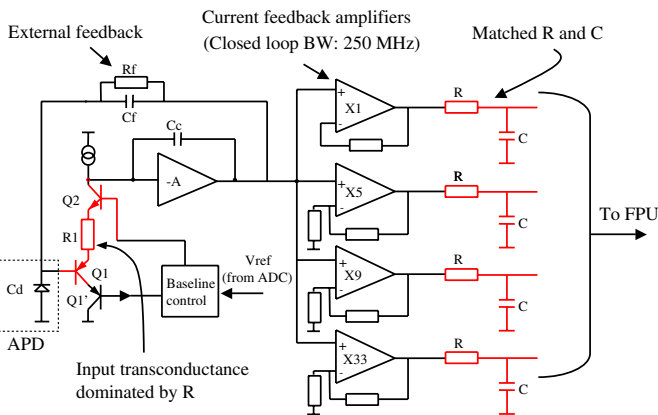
Current feedback amplifiers
(Closed loop BW: 250 MHz)

External feedback

Matched R and C

Rf
Cf
Cc
-A
Q2
R1
Q1
Q1'
Cd
APD
Baseline control
Vref (from ADC)

X1
X5
X9
X33
R
C
R
C
R
C
R
C

To FPU

Input transconductance dominated by R